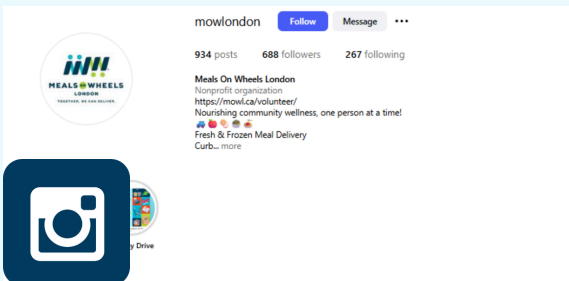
MEALS ON WHEELS
LONDON
TOGETHER, WE CAN DELIVER.

mowlondon Follow Message •••

934 posts 688 followers 267 following

Meals On Wheels London
Nonprofit organization
https://mowl.ca/volunteer/
Nourishing community wellness, one person at a time!
Fresh & Frozen Meal Delivery
Curb... more

y Drive